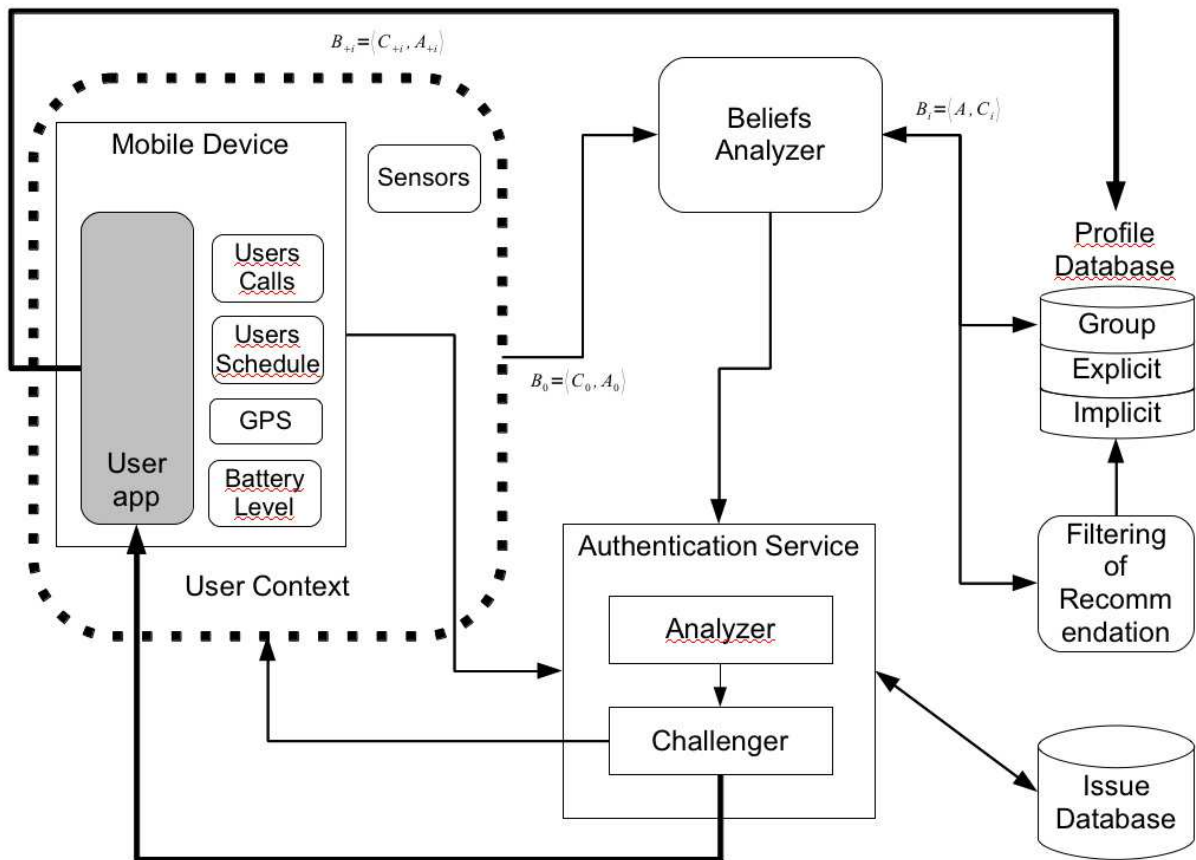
$B_{+i}=\langle C_{+i}, A_{+i}\rangle$

Mobile Device

Sensors

Users Calls

Users Schedule

GPS

User app

Battery Level

User Context

Beliefs Analyzer

$B_i=\langle A, C_i\rangle$

$B_0=\langle C_0, A_0\rangle$

Profile Database

Group

Explicit

Implicit

Filtering of Recomm endation

Authentication Service

Analyzer

Challenger

Issue Database